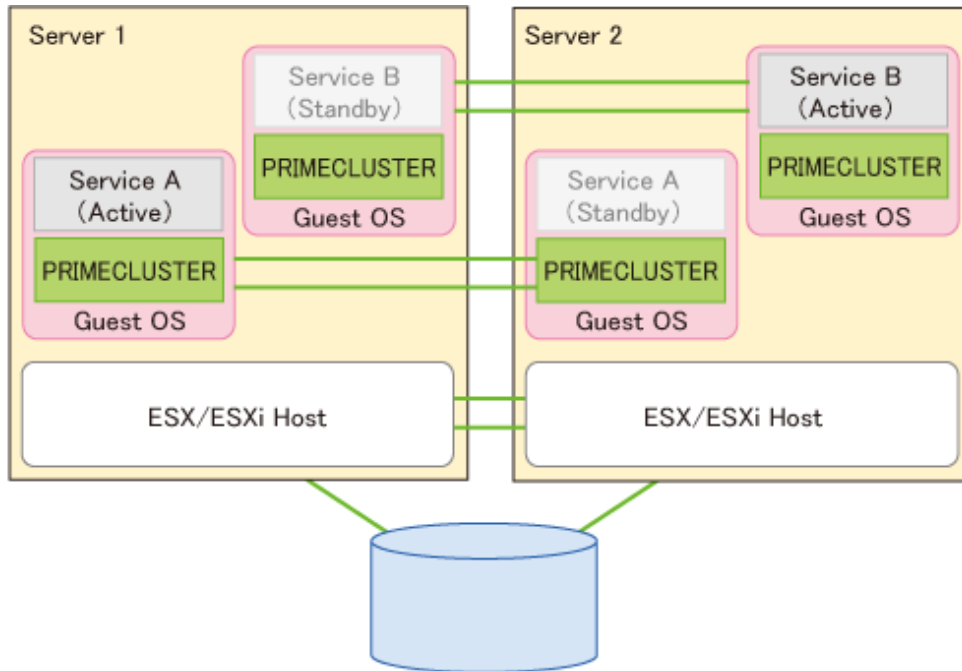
Server 1

Service B
(Standby)

PRIMECLUSTER

Guest OS

Service A
(Active)

PRIMECLUSTER

Guest OS

ESX/ESXi Host

Server 2

Service B
(Active)

PRIMECLUSTER

Guest OS

Service A
(Standby)

PRIMECLUSTER

Guest OS

ESX/ESXi Host